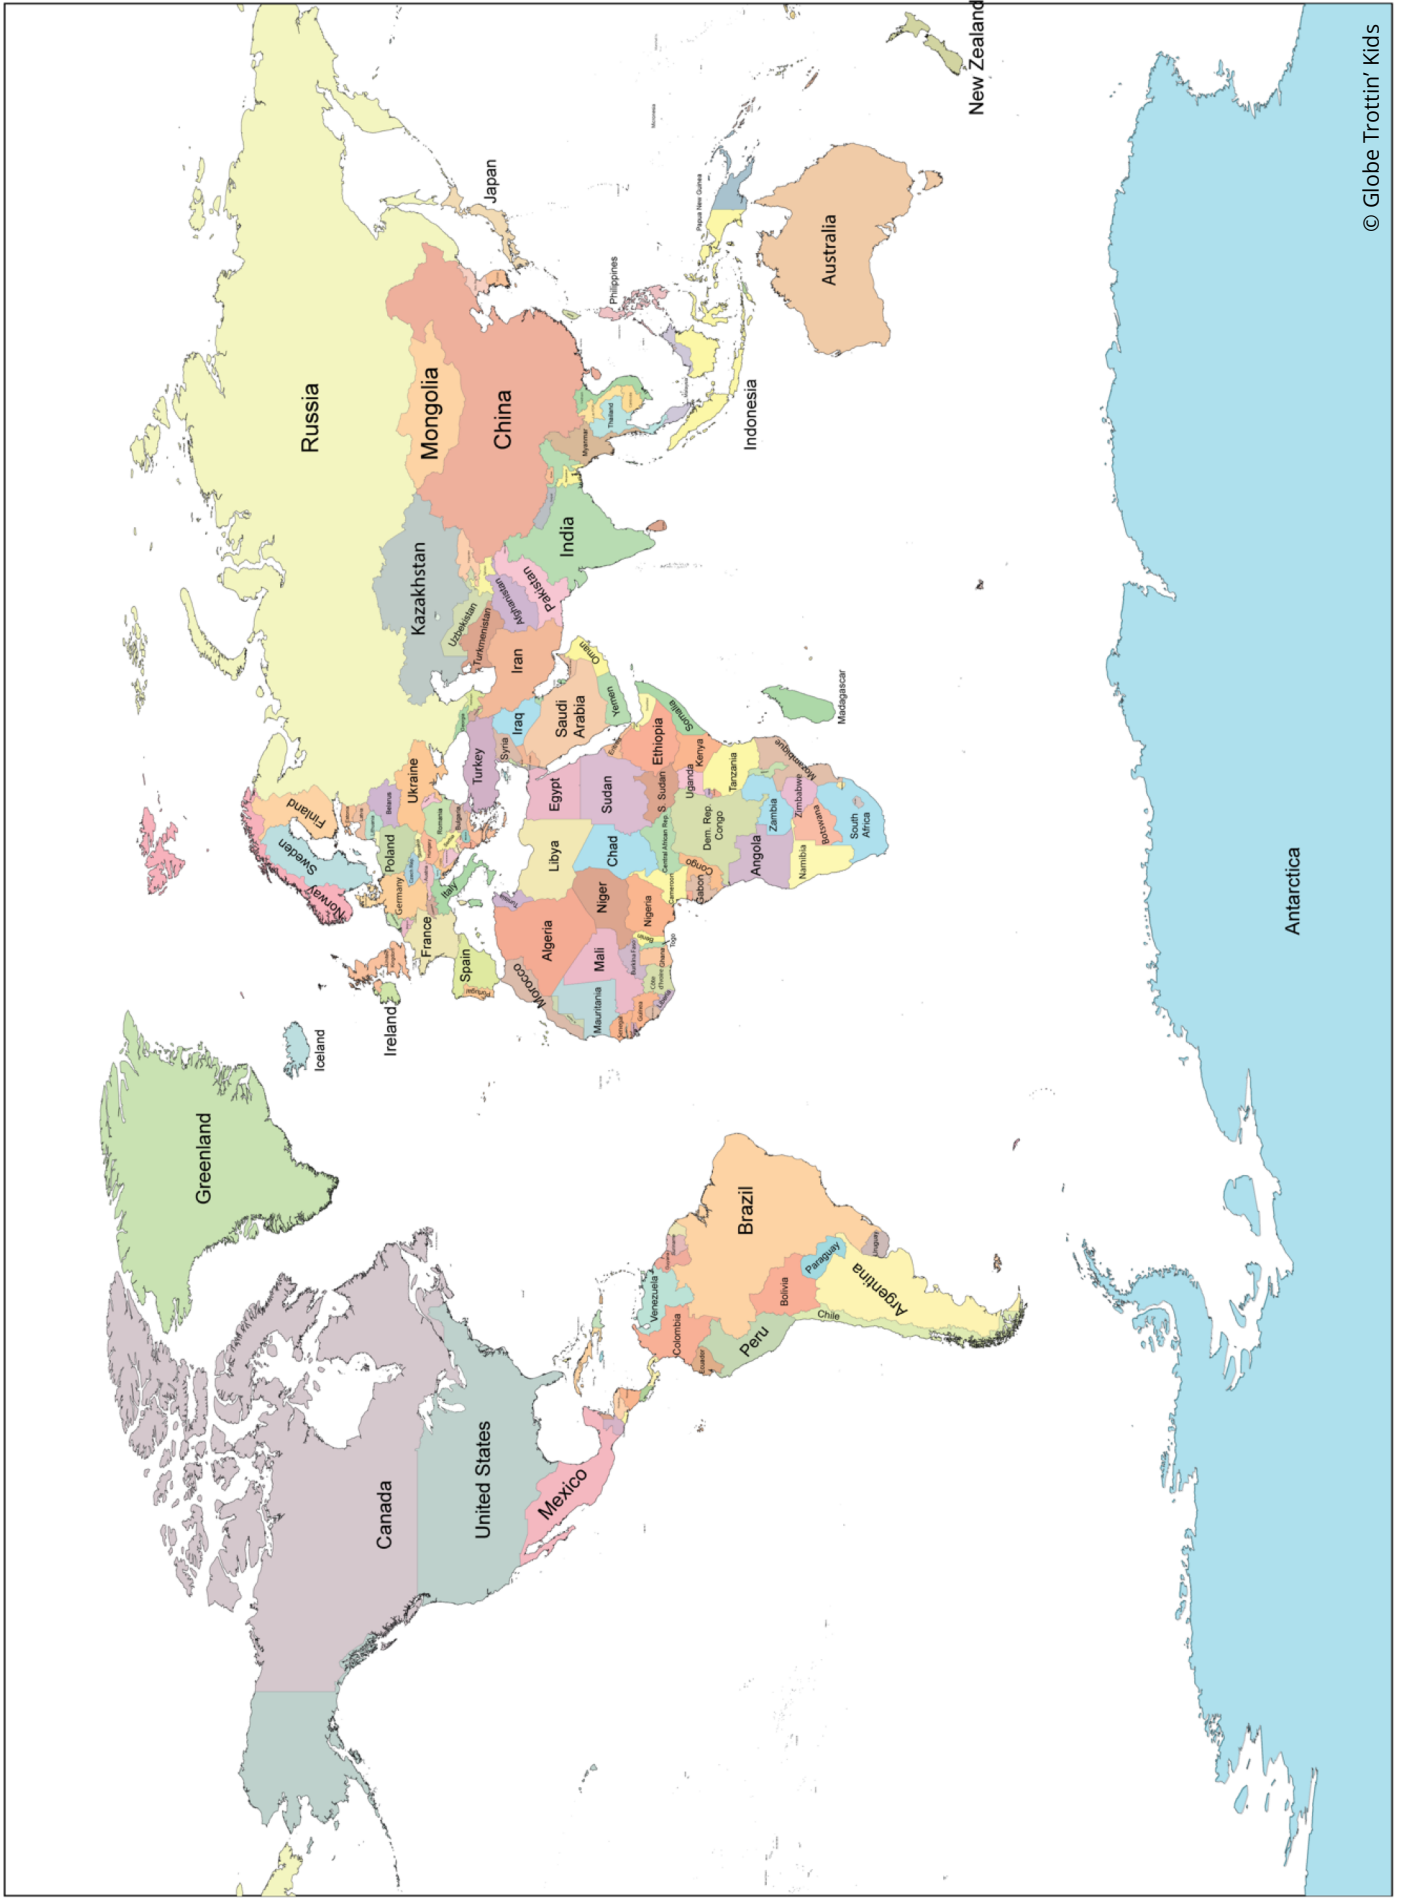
© Globe Trottin' Kids

New Zealand

Japan

Papua New Guinea

Philippines

Australia

Russia

Mongolia

China

Myanmar

Thailand

Indonesia

India

Kazakhstan

Pakistan

Afghanistan

Uzbekistan

Turkmenistan

Iran

Oman

Iraq

Saudi Arabia

Yemen

Syria

Turkey

Madagascar

Somalia

Ethiopia

Kenya

Tanzania

Mozambique

Uganda

S. Sudan

Sudan

Egypt

Zimbabwe

Zambia

Dem. Rep. Congo

Central African Rep.

Botswana

South Africa

Namibia

Angola

Congo

Gabon

Cameroon

Chad

Libya

Niger

Nigeria

Ukraine

Belarus

Romania

Bulgaria

Finland

Sweden

Norway

Poland

Germany

Italy

France

Spain

Portugal

Algeria

Mali

Burkina Faso

Ghana

Togo

Côte d'Ivoire

Liberia

Guinea

Senegal

Mauritania

Morocco

Ireland

Iceland

Greenland

Antarctica

Brazil

Paraguay

Uruguay

Argentina

Chile

Bolivia

Peru

Ecuador

Colombia

Venezuela

Canada

United States

Mexico